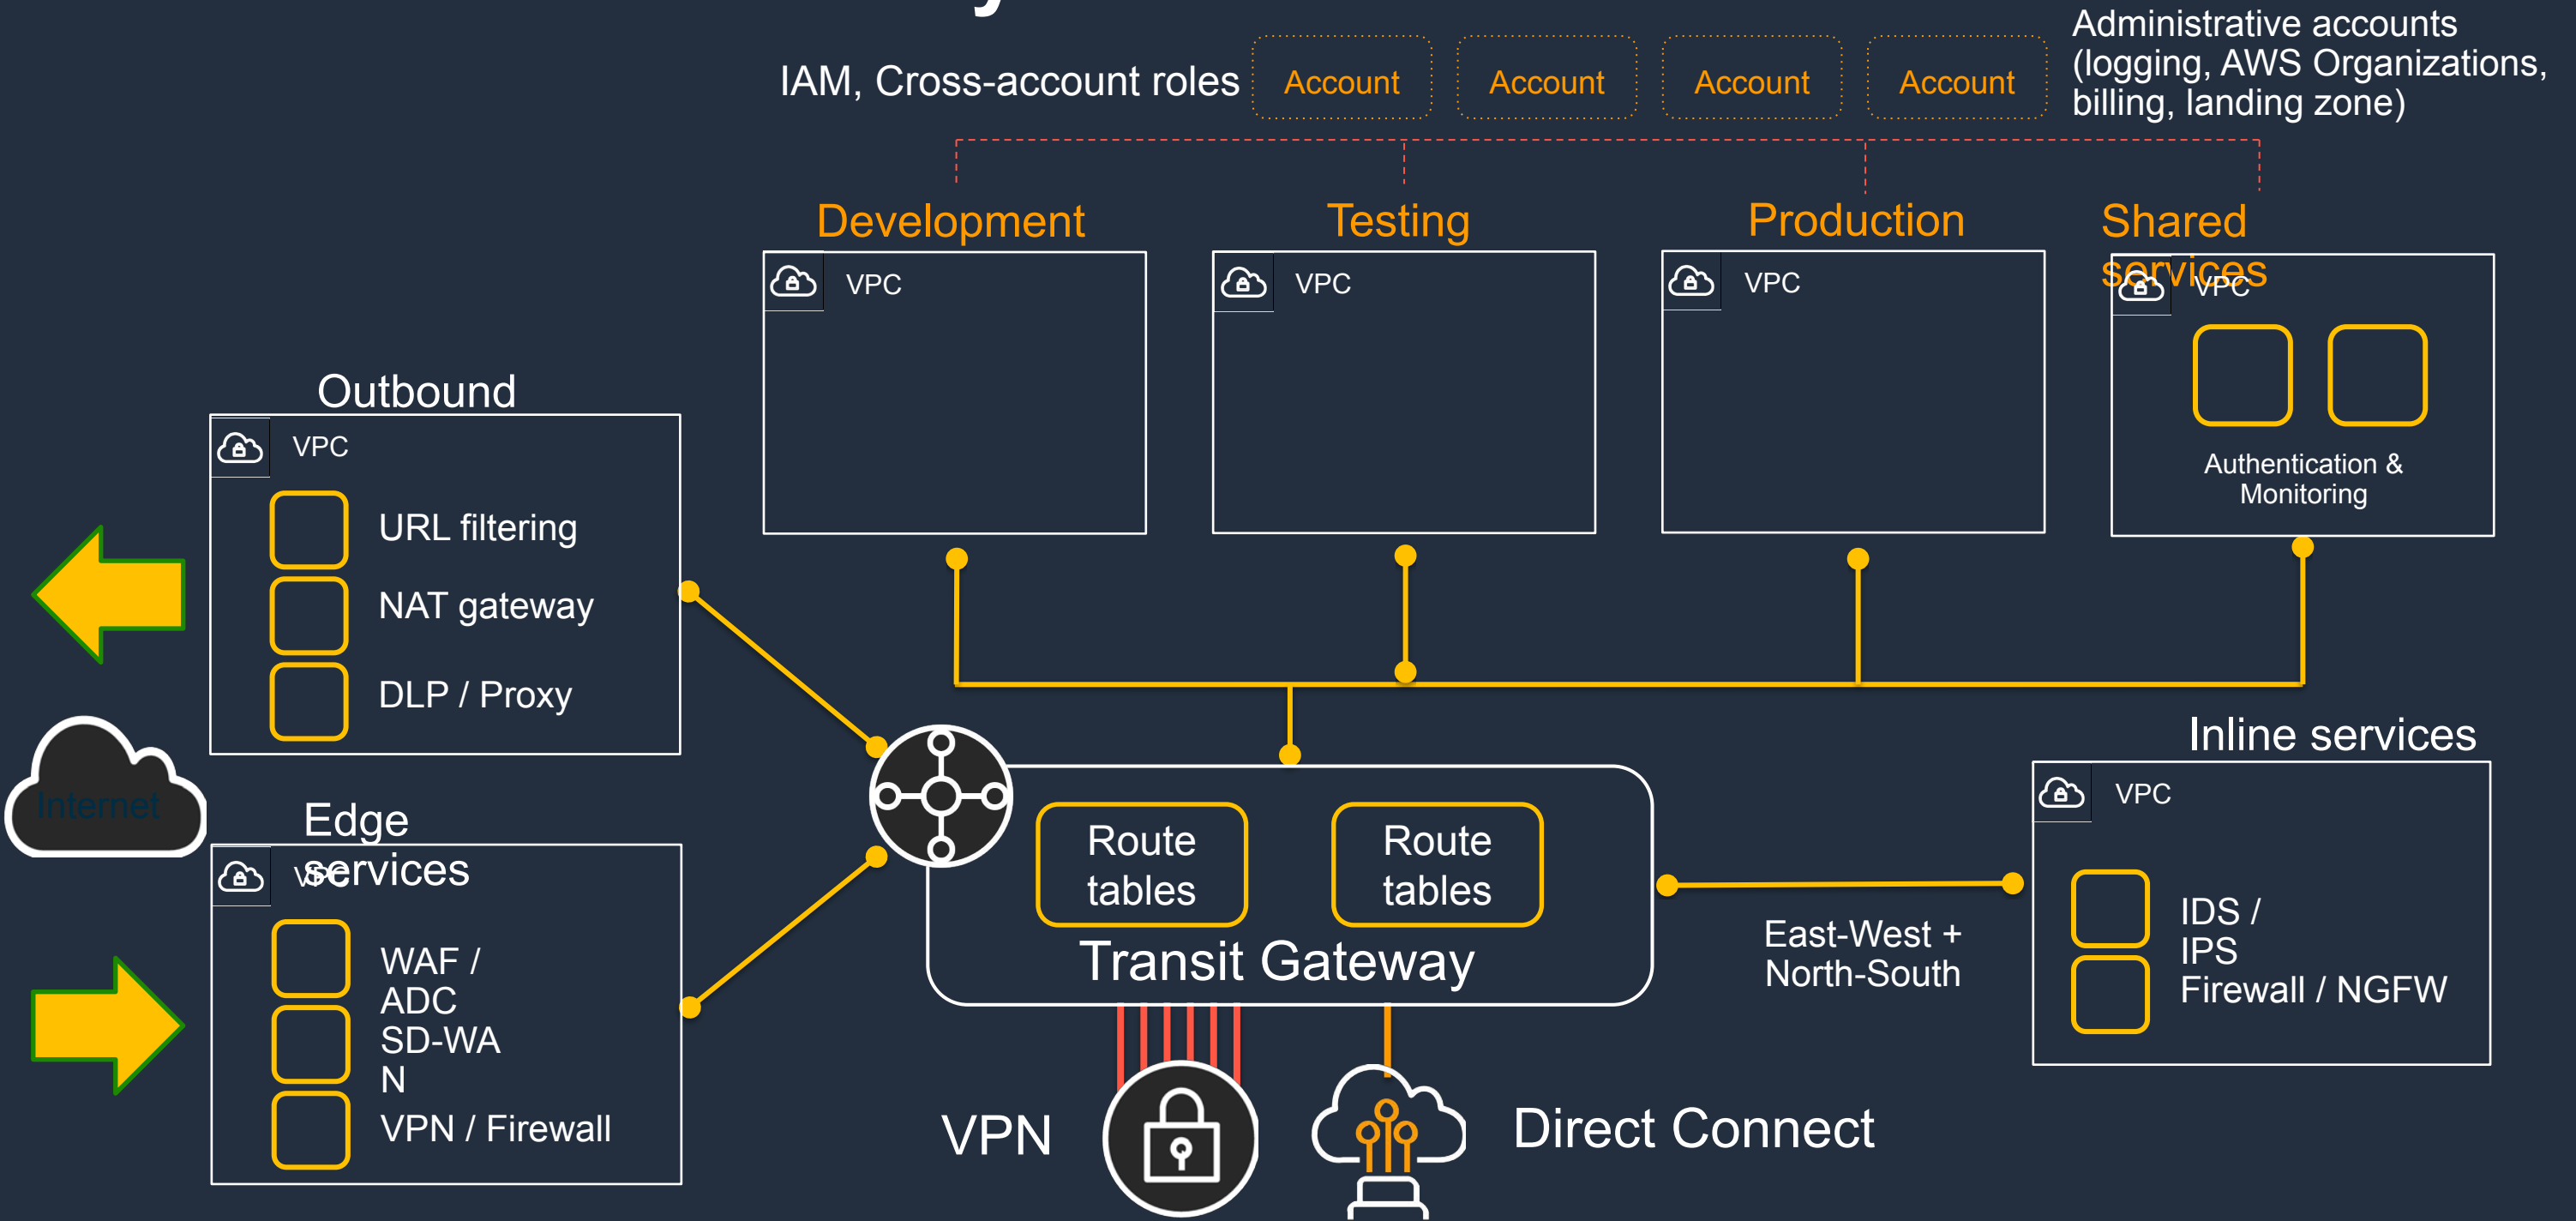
IAM, Cross-account roles

Account

Account

Account

Account

Administrative accounts (logging, AWS Organizations, billing, landing zone)

Development

VPC

Testing

VPC

Production

VPC

Shared services

VPC

Authentication & Monitoring

Outbound

VPC

URL filtering

NAT gateway

DLP / Proxy

Internet

Edge services

VPC

WAF / ADC

SD-WAN

VPN / Firewall

Route tables

Route tables

Transit Gateway

Inline services

VPC

IDS / IPS

Firewall / NGFW

East-West + North-South

VPN

Direct Connect